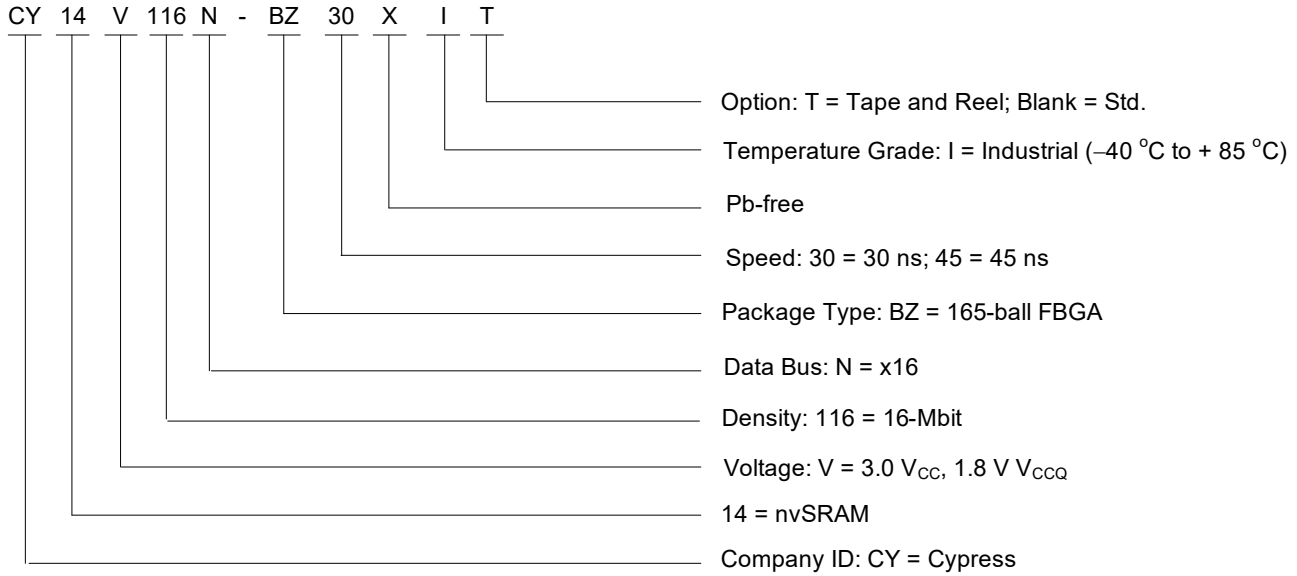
CY 14 V 116 N - BZ 30 X I T

Option: T = Tape and Reel; Blank = Std.

Temperature Grade: I = Industrial (–40 $^{o}$C to + 85 $^{o}$C)

Pb-free

Speed: 30 = 30 ns; 45 = 45 ns

Package Type: BZ = 165-ball FBGA

Data Bus: N = x16

Density: 116 = 16-Mbit

Voltage: V = 3.0 $V_{CC}$, 1.8 V $V_{CCQ}$

14 = nvSRAM

Company ID: CY = Cypress